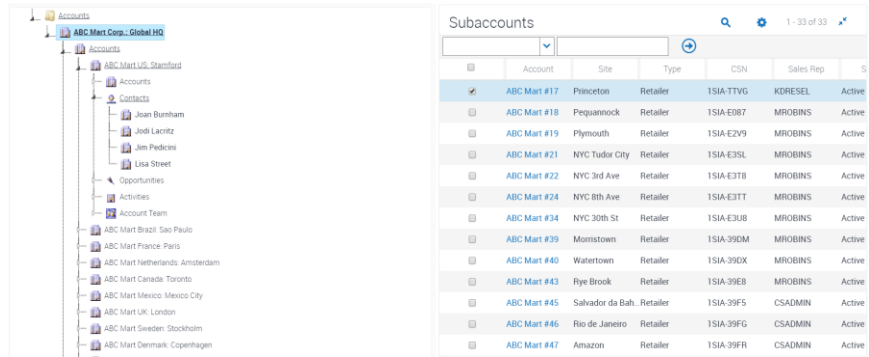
Accounts
ABC Mart Corp.: Global HQ
Accounts
ABC Mart US: Stamford
Accounts
Contacts
Joan Burnham
Jodi Lacritz
Jim Pedicini
Lisa Street
Opportunities
Activities
Account Team
ABC Mart Brazil: Sao Paulo
ABC Mart France: Paris
ABC Mart Netherlands: Amsterdam
ABC Mart Canada: Toronto
ABC Mart Mexico: Mexico City
ABC Mart UK: London
ABC Mart Sweden: Stockholm
ABC Mart Denmark: Copenhagen

Subaccounts
1 - 33 of 33

| | Account | Site | Type | CSN | Sales Rep | S |
|---|---|---|---|---|---|---|
| ✓ | ABC Mart #17 | Princeton | Retailer | 1SIA-TTVG | KDRESEL | Active |
| | ABC Mart #18 | Pequannock | Retailer | 1SIA-E087 | MROBINS | Active |
| | ABC Mart #19 | Plymouth | Retailer | 1SIA-E2V9 | MROBINS | Active |
| | ABC Mart #21 | NYC Tudor City | Retailer | 1SIA-E3SL | MROBINS | Active |
| | ABC Mart #22 | NYC 3rd Ave | Retailer | 1SIA-E3T8 | MROBINS | Active |
| | ABC Mart #24 | NYC 8th Ave | Retailer | 1SIA-E3TT | MROBINS | Active |
| | ABC Mart #34 | NYC 30th St | Retailer | 1SIA-E3U8 | MROBINS | Active |
| | ABC Mart #39 | Morristown | Retailer | 1SIA-39DM | MROBINS | Active |
| | ABC Mart #40 | Watertown | Retailer | 1SIA-39DX | MROBINS | Active |
| | ABC Mart #43 | Rye Brook | Retailer | 1SIA-39E8 | MROBINS | Active |
| | ABC Mart #45 | Salvador da Bah... | Retailer | 1SIA-39F5 | CSADMIN | Active |
| | ABC Mart #46 | Rio de Janeiro | Retailer | 1SIA-39FG | CSADMIN | Active |
| | ABC Mart #47 | Amazon | Retailer | 1SIA-39FR | CSADMIN | Active |